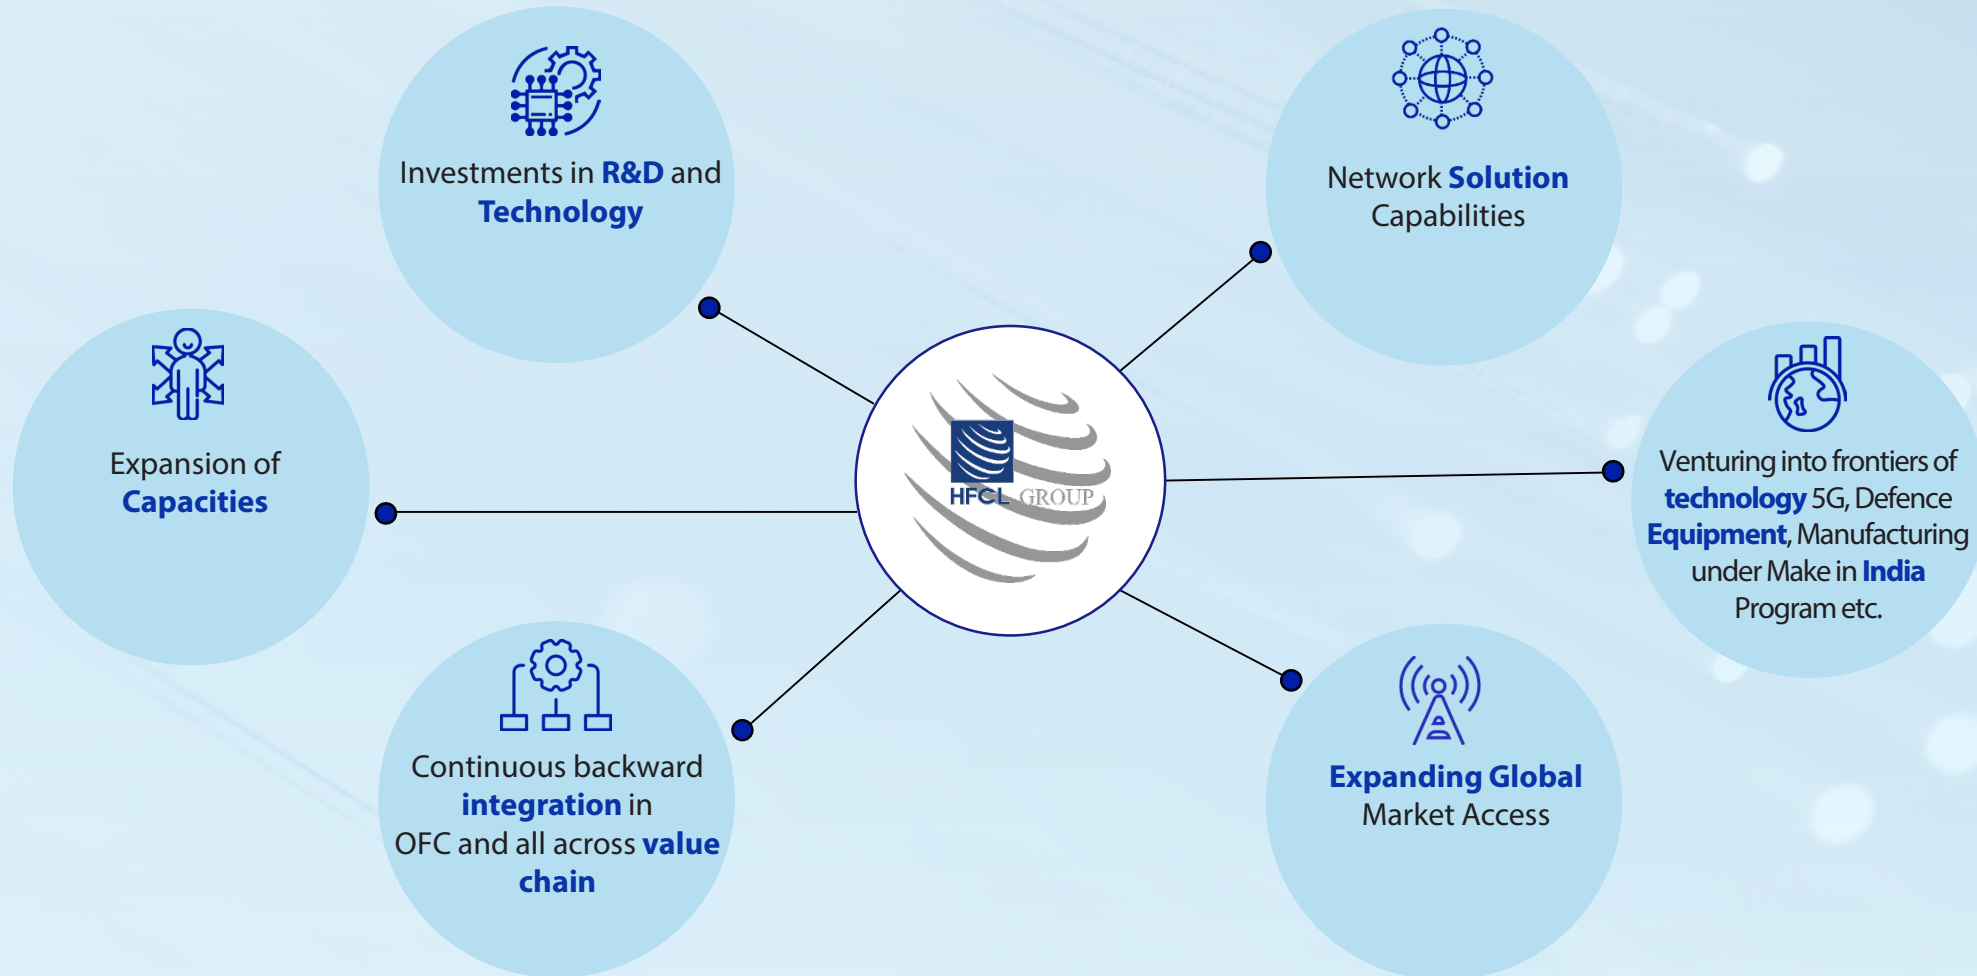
Investments in R&D and Technology

Network Solution Capabilities

Expansion of Capacities

HFCL GROUP

Venturing into frontiers of technology 5G, Defence Equipment, Manufacturing under Make in India Program etc.

Continuous backward integration in OFC and all across value chain

Expanding Global Market Access